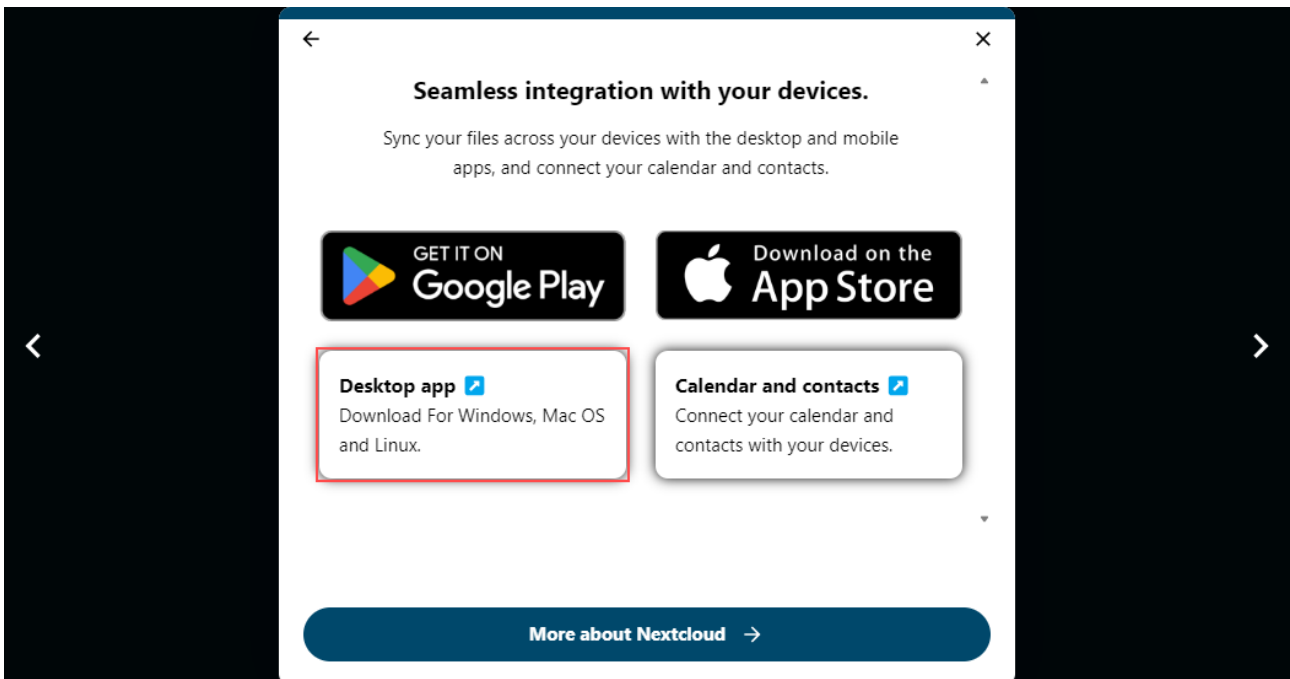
Seamless integration with your devices.

Sync your files across your devices with the desktop and mobile apps, and connect your calendar and contacts.

GET IT ON
Google Play

Download on the
App Store

Desktop app ↗
Download For Windows, Mac OS and Linux.

Calendar and contacts ↗
Connect your calendar and contacts with your devices.

More about Nextcloud →